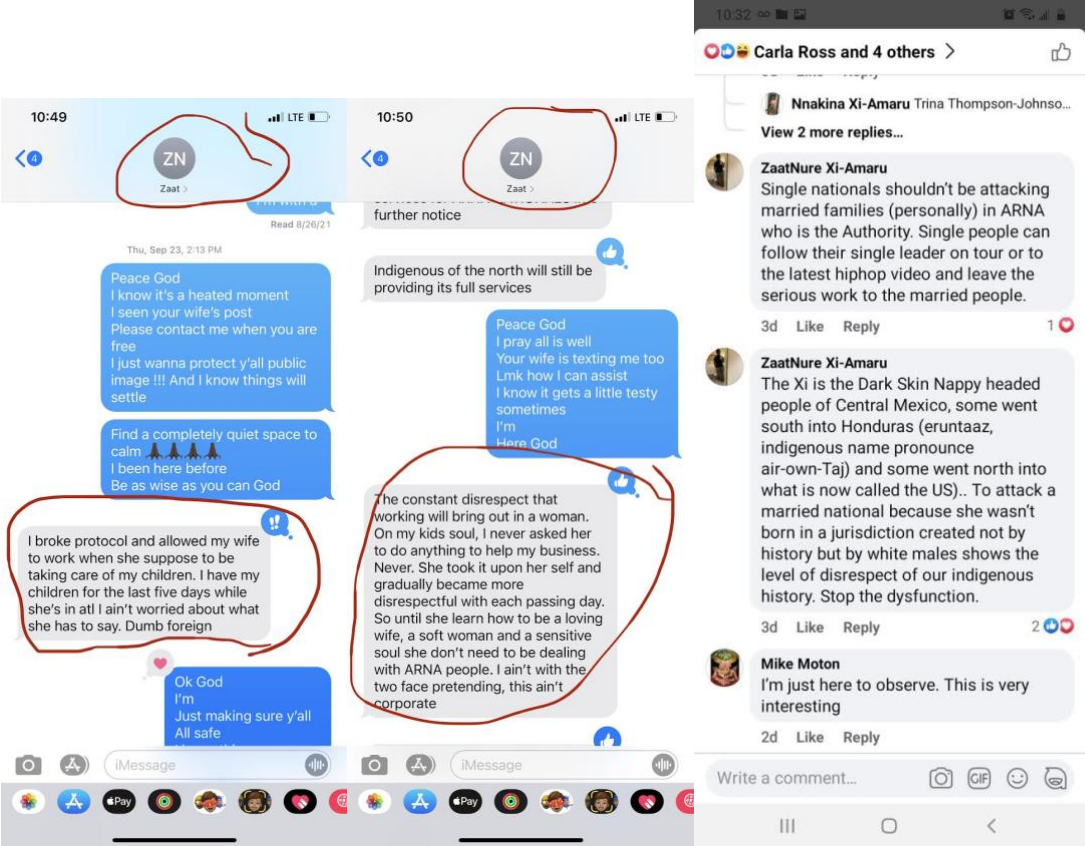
10:49

LTE

4

ZN

Zaat >

I'm with a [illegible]

Read 8/26/21

Thu, Sep 23, 2:13 PM

Peace God
I know it's a heated moment
I seen your wife's post
Please contact me when you are free
I just wanna protect y'all public image !!! And I know things will settle

Find a completely quiet space to calm 🙏🏿🙏🏿🙏🏿🙏🏿
I been here before
Be as wise as you can God

I broke protocol and allowed my wife to work when she suppose to be taking care of my children. I have my children for the last five days while she's in atl I ain't worried about what she has to say. Dumb foreign

Ok God
I'm
Just making sure y'all
All safe

iMessage

Pay

10:50

LTE

4

ZN

Zaat >

further notice

Indigenous of the north will still be providing its full services

Peace God
I pray all is well
Your wife is texting me too
Lmk how I can assist
I know it gets a little testy sometimes
I'm
Here God

The constant disrespect that working will bring out in a woman. On my kids soul, I never asked her to do anything to help my business. Never. She took it upon her self and gradually became more disrespectful with each passing day. So until she learn how to be a loving wife, a soft woman and a sensitive soul she don't need to be dealing with ARNA people. I ain't with the two face pretending, this ain't corporate

iMessage

Pay

10:32

Carla Ross and 4 others >

Nnakina Xi-Amaru Trina Thompson-Johnso...

View 2 more replies...

ZaatNure Xi-Amaru
Single nationals shouldn't be attacking married families (personally) in ARNA who is the Authority. Single people can follow their single leader on tour or to the latest hiphop video and leave the serious work to the married people.

3d Like Reply 1

ZaatNure Xi-Amaru
The Xi is the Dark Skin Nappy headed people of Central Mexico, some went south into Honduras (eruntaaz, indigenous name pronounce air-own-Taj) and some went north into what is now called the US).. To attack a married national because she wasn't born in a jurisdiction created not by history but by white males shows the level of disrespect of our indigenous history. Stop the dysfunction.

3d Like Reply 2

Mike Moton
I'm just here to observe. This is very interesting

2d Like Reply

Write a comment...

GIF